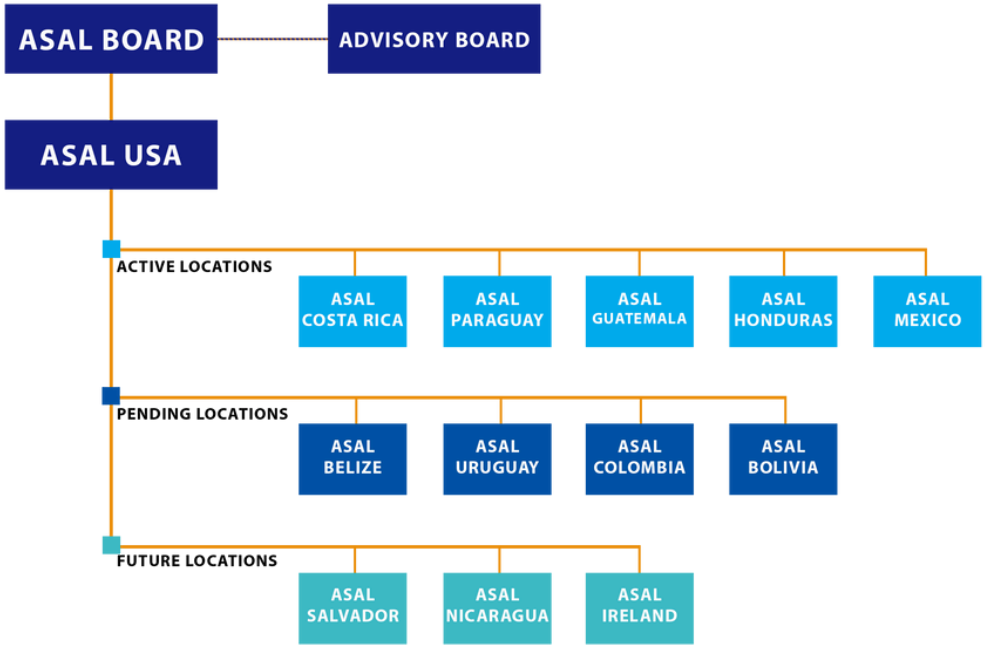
ASAL BOARD

ADVISORY BOARD

ASAL USA

ACTIVE LOCATIONS

ASAL COSTA RICA

ASAL PARAGUAY

ASAL GUATEMALA

ASAL HONDURAS

ASAL MEXICO

PENDING LOCATIONS

ASAL BELIZE

ASAL URUGUAY

ASAL COLOMBIA

ASAL BOLIVIA

FUTURE LOCATIONS

ASAL SALVADOR

ASAL NICARAGUA

ASAL IRELAND